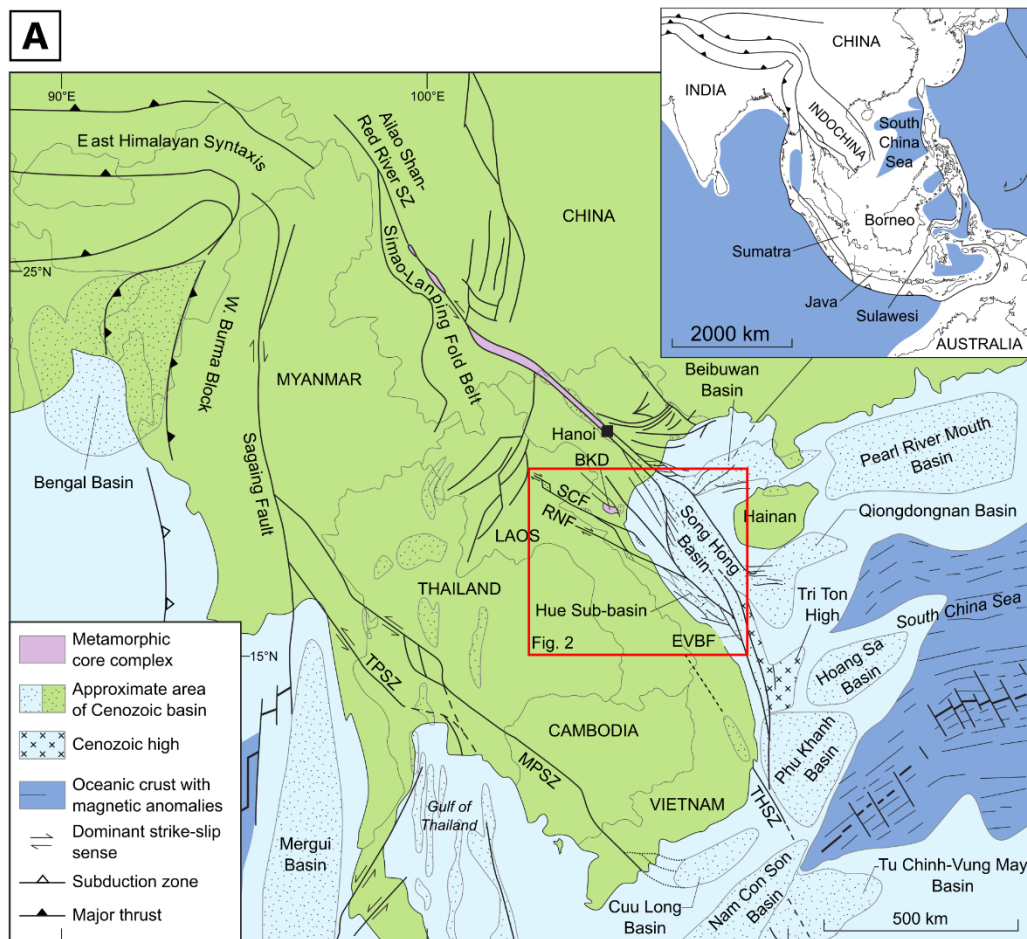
A

90°E

100°E

East Himalayan Syntaxis

Ailao Shan-Red River SZ

Simao-Lanping Fold Belt

CHINA

25°N

W. Burma Block

MYANMAR

Sagaing Fault

Bengal Basin

Beibuwan Basin

Hanoi

BKD

SCF

RNF

LAOS

Song Hong Basin

Hainan

Pearl River Mouth Basin

Qiongdongnan Basin

THAILAND

Hue Sub-basin

Fig. 2

EVBF

Tri Ton High

South China Sea

Hoang Sa Basin

15°N

TPSZ

MPSZ

CAMBODIA

VIETNAM

THSZ

Phu Khanh Basin

Gulf of Thailand

Mergui Basin

Cuu Long Basin

Nam Con Son Basin

Tu Chinh-Vung May Basin

500 km

CHINA

INDIA

INDOCHINA

South China Sea

Borneo

Sumatra

Java

Sulawesi

2000 km

AUSTRALIA

Metamorphic core complex

Approximate area of Cenozoic basin

Cenozoic high

Oceanic crust with magnetic anomalies

Dominant strike-slip sense

Subduction zone

Major thrust